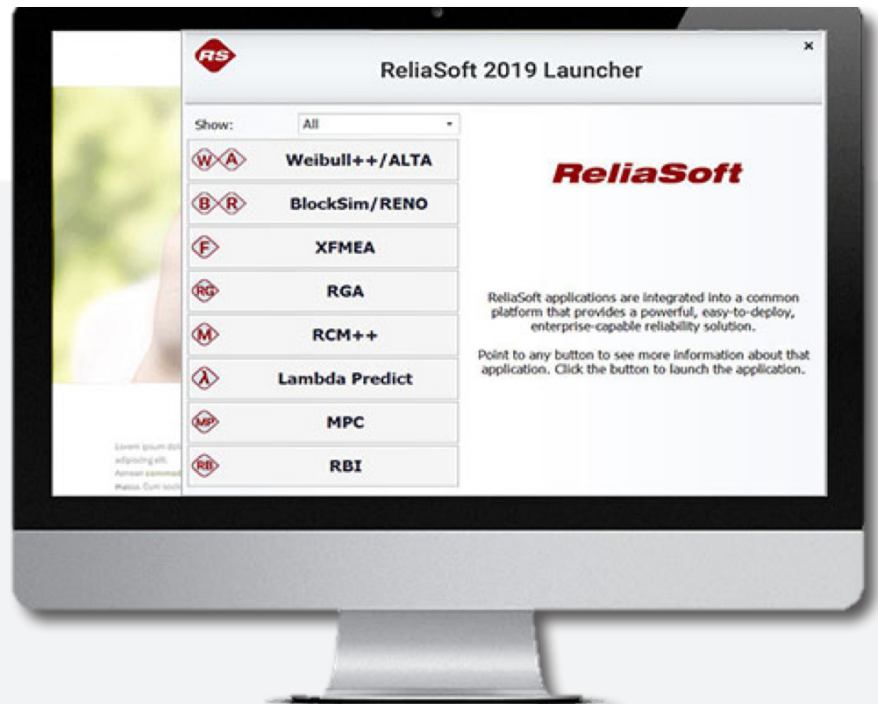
RS

ReliaSoft 2019 Launcher

×

Show: All

W A Weibull++/ALTA

B R BlockSim/RENO

F XFMEA

RG RGA

M RCM++

λ Lambda Predict

MP MPC

RB RBI

ReliaSoft

ReliaSoft applications are integrated into a common platform that provides a powerful, easy-to-deploy, enterprise-capable reliability solution.

Point to any button to see more information about that application. Click the button to launch the application.

Lorem ipsum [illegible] adipiscing elit. Aenean commod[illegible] Mattis. Cum soci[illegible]